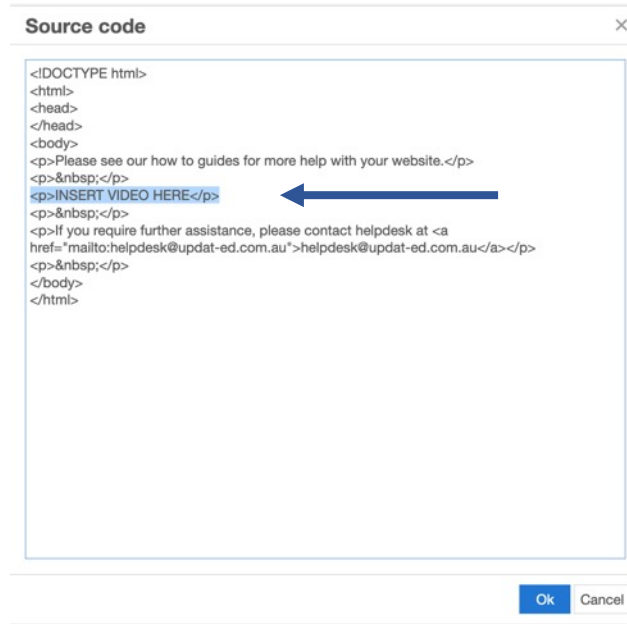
Source code

×

<!DOCTYPE html>
<html>
<head>
</head>
<body>
<p>Please see our how to guides for more help with your website.</p>
<p>&nbsp;</p>
<p>INSERT VIDEO HERE</p>
<p>&nbsp;</p>
<p>If you require further assistance, please contact helpdesk at <a href="mailto:helpdesk@updat-ed.com.au">helpdesk@updat-ed.com.au</a></p>
<p>&nbsp;</p>
</body>
</html>

Ok Cancel